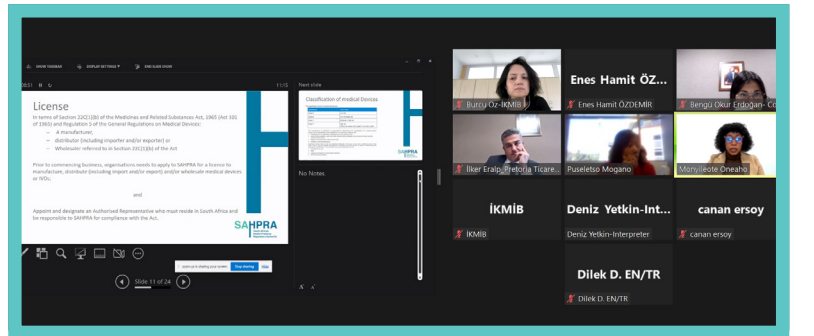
SHOW TASKBAR DISPLAY SETTINGS ▾ END SLIDE SHOW

00:51 11:15

License

In terms of Section 22C(1)(b) of the Medicines and Related Substances Act, 1965 (Act 101 of 1965) and Regulation 5 of the General Regulations on Medical Devices:

– A manufacturer;
– distributor (including importer and/or exporter) or
– Wholesaler referred to in Section 22C(1)(b) of the Act

Prior to commencing business, organisations needs to apply to SAHPRA for a licence to manufacture, distribute (including import and/or export) and/or wholesale medical devices or IVDs.

and

Appoint and designate an Authorised Representative who must reside in South Africa and be responsible to SAHPRA for compliance with the Act.

SAHPRA

Next slide

Classification of medical Devices

No Notes

Slide 11 of 24

Stop sharing Hide

Burcu Öz-İKMİB

Enes Hamit ÖZ...

Enes Hamit ÖZDEMİR

Bengü Okur Erdoğan- Co

İlker Eralp, Pretoria Ticare...

Puseletso Mogano

Monyiteote Oneaho

İKMİB

İKMİB

Deniz Yetkin-Int...

Deniz Yetkin-Interpreter

canan ersoy

canan ersoy

Dilek D. EN/TR

Dilek D. EN/TR